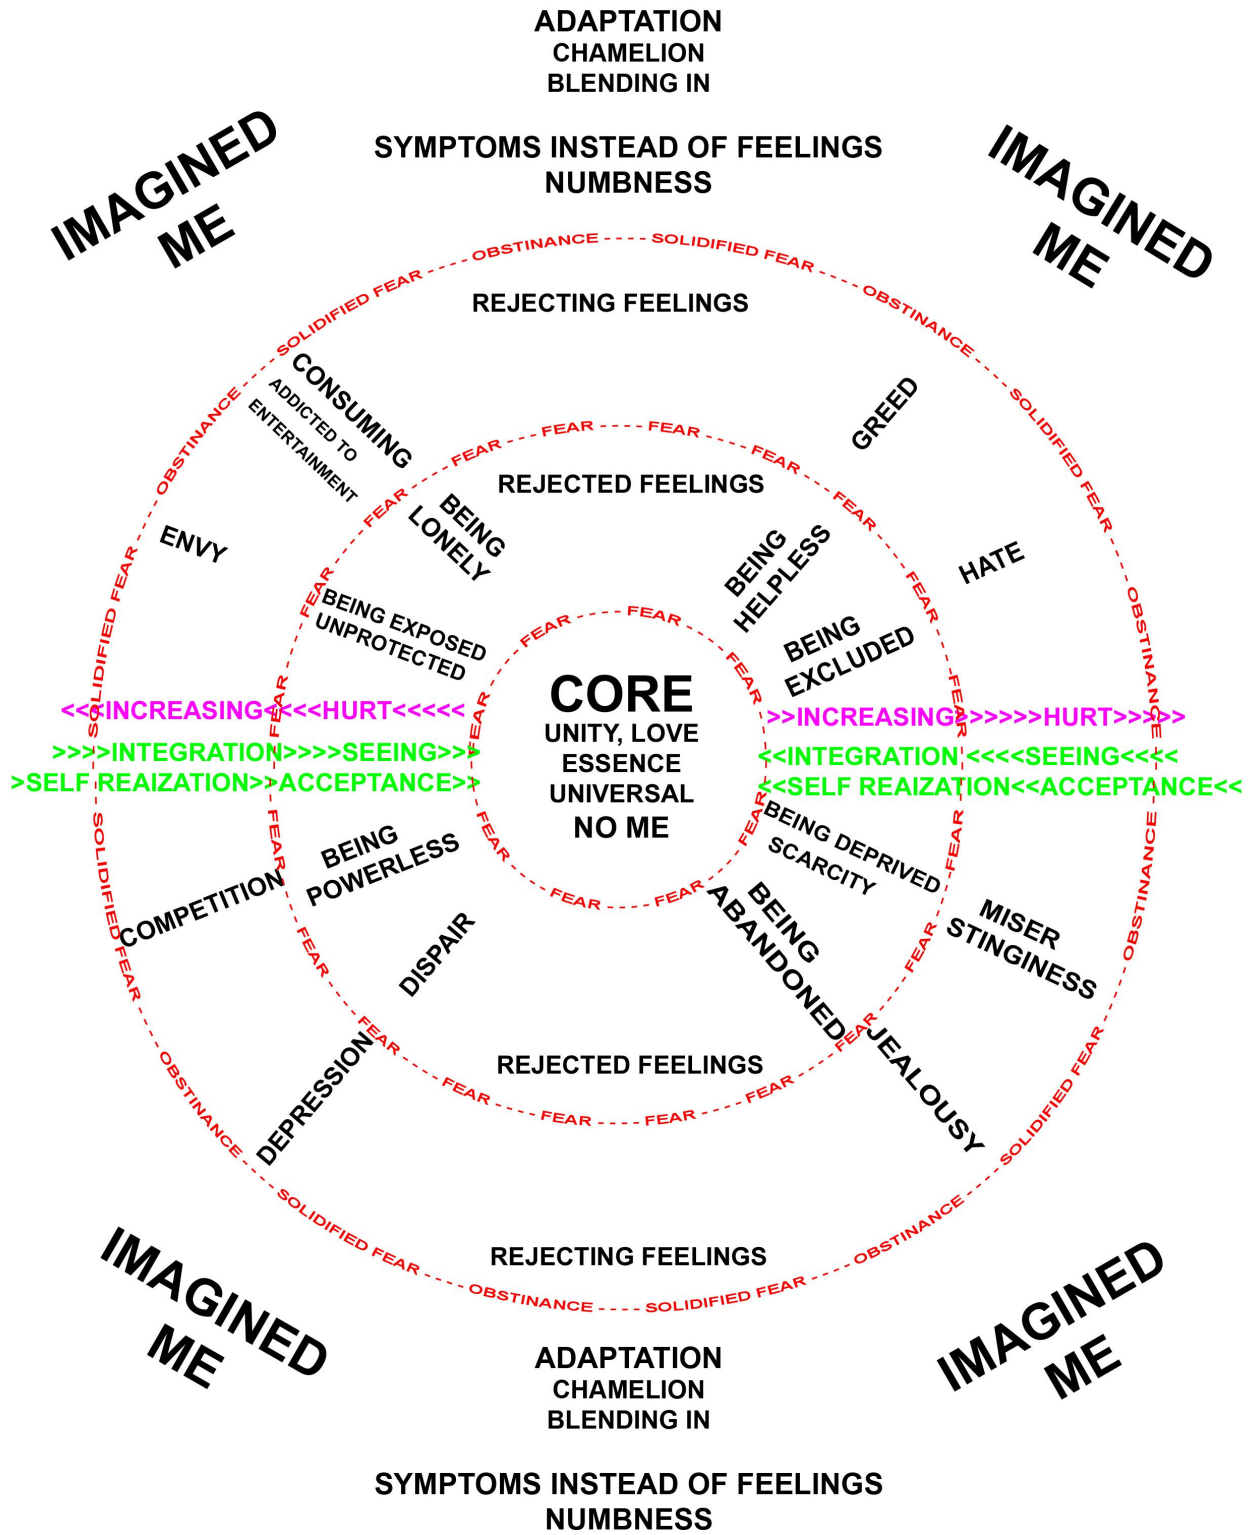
ADAPTATION
CHAMELION
BLENDING IN

SYMPTOMS INSTEAD OF FEELINGS
NUMBNESS

IMAGINED ME

IMAGINED ME

OBSTINANCE - - - - SOLIDIFIED FEAR - - - OBSTINANCE - - - SOLIDIFIED FEAR - - - OBSTINANCE - - - SOLIDIFIED FEAR - - - OBSTINANCE - - - SOLIDIFIED FEAR

REJECTING FEELINGS

CONSUMING
ADDICTED TO
ENTERTAINMENT

GREED

FEAR - - - FEAR - - - FEAR - - - FEAR - - - FEAR - - - FEAR - - - FEAR

REJECTED FEELINGS

ENVY

BEING LONELY

BEING HELPLESS

HATE

BEING EXPOSED
UNPROTECTED

BEING EXCLUDED

FEAR - - - FEAR - - - FEAR - - - FEAR - - - FEAR - - - FEAR - - - FEAR - - - FEAR

CORE
UNITY, LOVE
ESSENCE
UNIVERSAL
NO ME

<<<INCREASING<<<<HURT<<<<<
>>>>INTEGRATION>>>>SEEING>>>
>SELF REAIZATION>>ACCEPTANCE>>

>>INCREASING>>>>>>HURT>>>>>
<<INTEGRATION<<<<SEEING<<<<
<<SELF REAIZATION<<ACCEPTANCE<<

BEING POWERLESS

BEING DEPRIVED
SCARCITY

COMPETITION

DISPAIR

BEING ABANDONED

MISER
STINGINESS

DEPRESSION

JEALOUSY

REJECTED FEELINGS

REJECTING FEELINGS

IMAGINED ME

IMAGINED ME

ADAPTATION
CHAMELION
BLENDING IN

SYMPTOMS INSTEAD OF FEELINGS
NUMBNESS